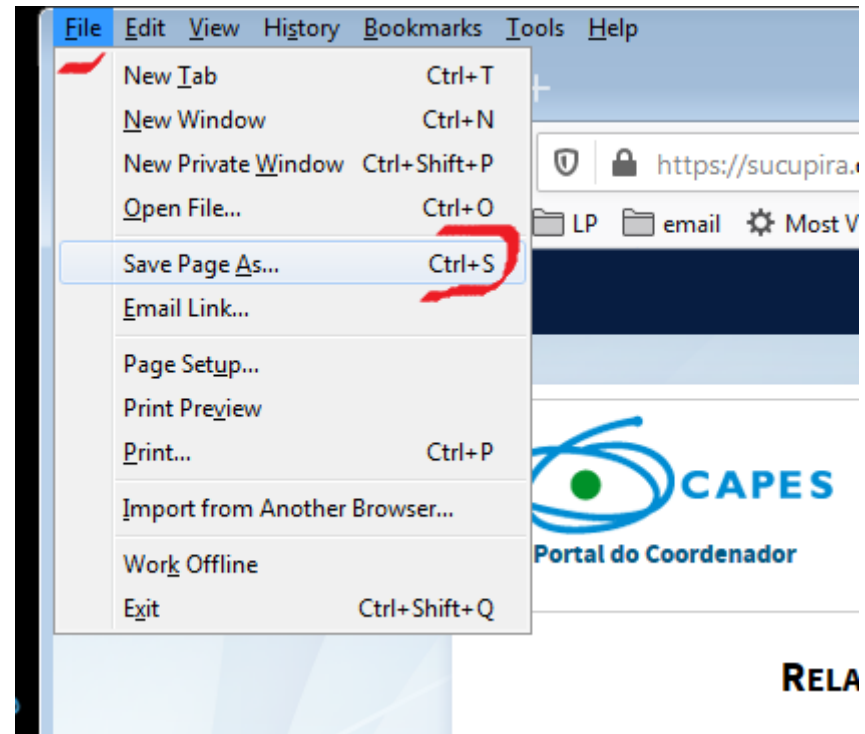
File Edit View History Bookmarks Tools Help

New Tab Ctrl+T
New Window Ctrl+N
New Private Window Ctrl+Shift+P
Open File... Ctrl+O
Save Page As... Ctrl+S
Email Link...
Page Setup...
Print Preview
Print... Ctrl+P
Import from Another Browser...
Work Offline
Exit Ctrl+Shift+Q

https://sucupira.

LP email Most V

CAPES
Portal do Coordenador

RELA